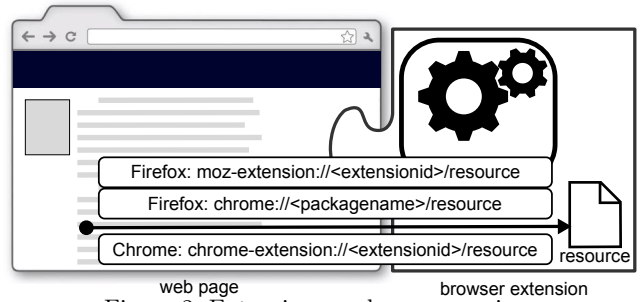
Firefox: moz-extension://<extensionid>/resource

Firefox: chrome://<packagename>/resource

Chrome: chrome-extension://<extensionid>/resource

resource

web page

browser extension

Figure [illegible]: Extension web resource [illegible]